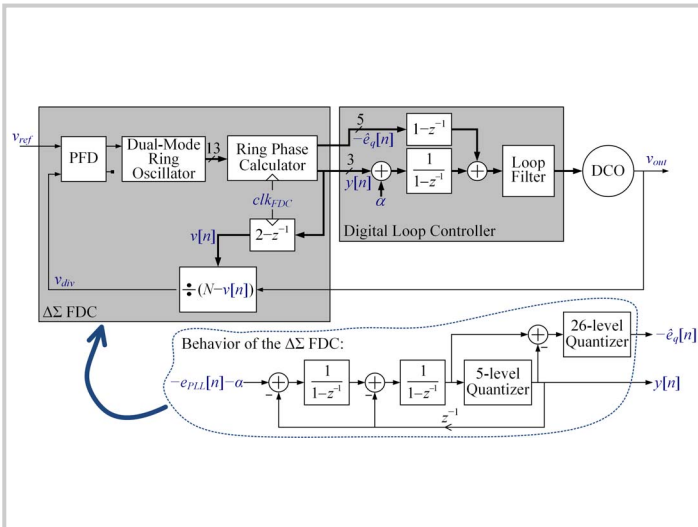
$v_{ref}$

PFD

Dual-Mode Ring Oscillator

13

Ring Phase Calculator

$clk_{FDC}$

$v[n]$

$2-z^{-1}$

$v_{div}$

$\div(N-v[n])$

ΔΣ FDC

5

$-\hat{e}_q[n]$

3

$y[n]$

$\alpha$

$1-z^{-1}$

$\frac{1}{1-z^{-1}}$

Loop Filter

DCO

$v_{out}$

Digital Loop Controller

Behavior of the ΔΣ FDC:

$-e_{PLL}[n]-\alpha$

$-$

$\frac{1}{1-z^{-1}}$

$\frac{1}{1-z^{-1}}$

5-level Quantizer

$-$

26-level Quantizer

$-\hat{e}_q[n]$

$y[n]$

$z^{-1}$